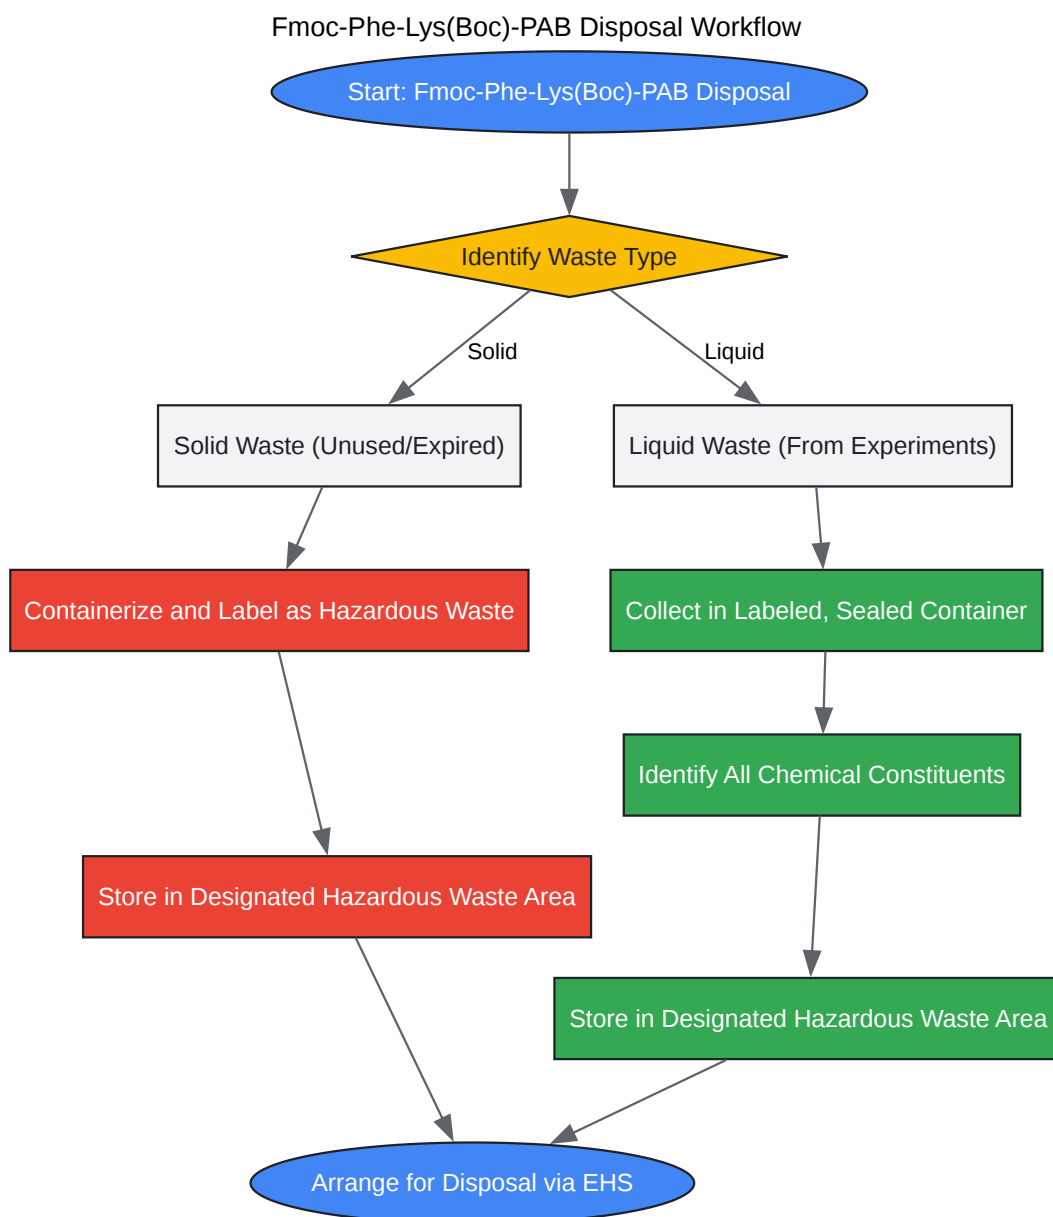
Fmoc-Phe-Lys(Boc)-PAB Disposal Workflow

Start: Fmoc-Phe-Lys(Boc)-PAB Disposal

Identify Waste Type

Solid

Liquid

Solid Waste (Unused/Expired)

Liquid Waste (From Experiments)

Containerize and Label as Hazardous Waste

Collect in Labeled, Sealed Container

Identify All Chemical Constituents

Store in Designated Hazardous Waste Area

Store in Designated Hazardous Waste Area

Arrange for Disposal via EHS